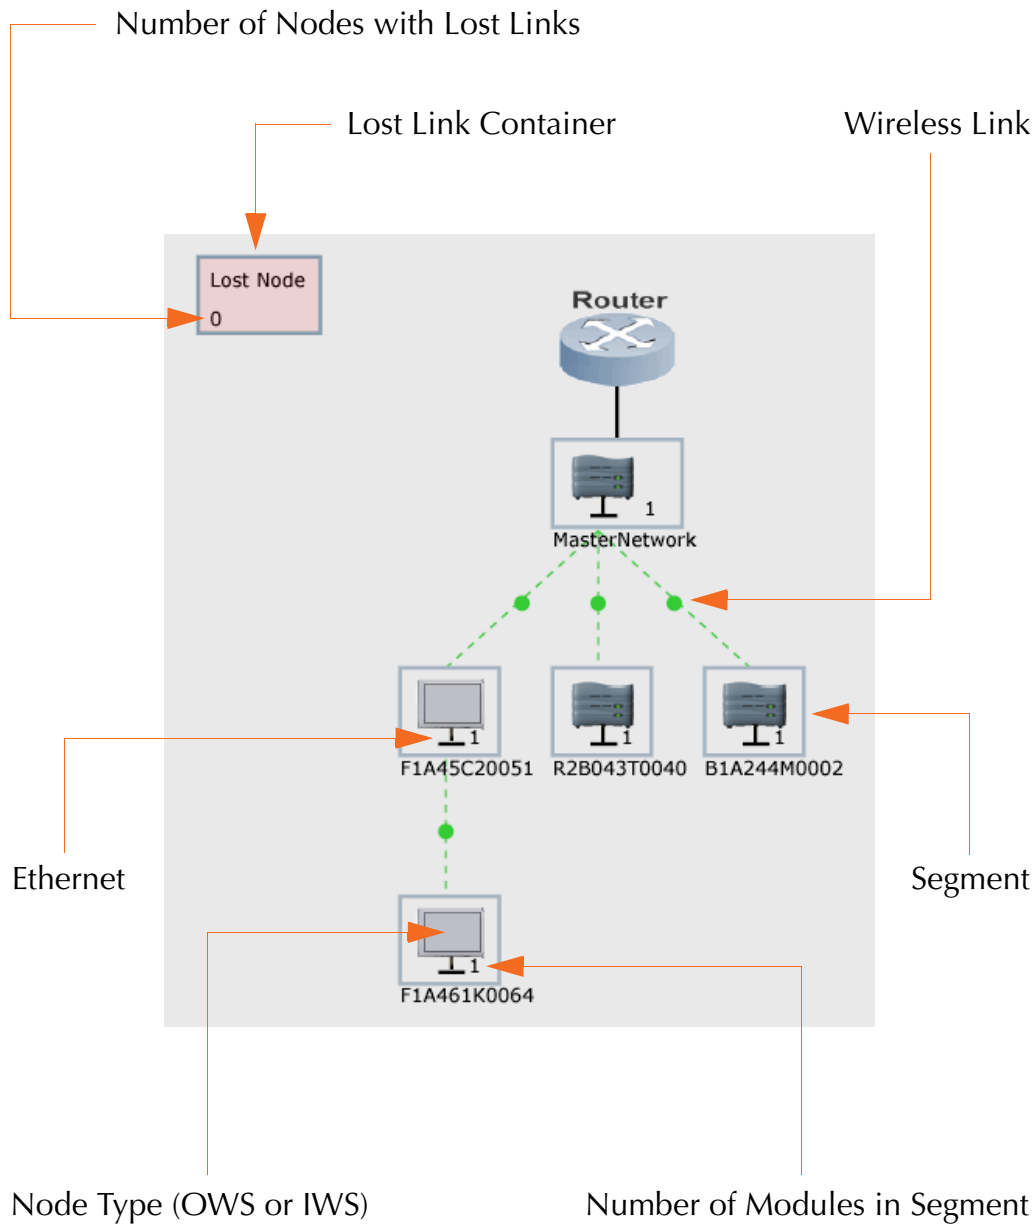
Number of Nodes with Lost Links

Lost Link Container

Wireless Link

Lost Node
0

Router

1
MasterNetwork

1
F1A45C20051

1
R2B043T0040

1
B1A244M0002

Ethernet

Segment

1
F1A461K0064

Node Type (OWS or IWS)

Number of Modules in Segment